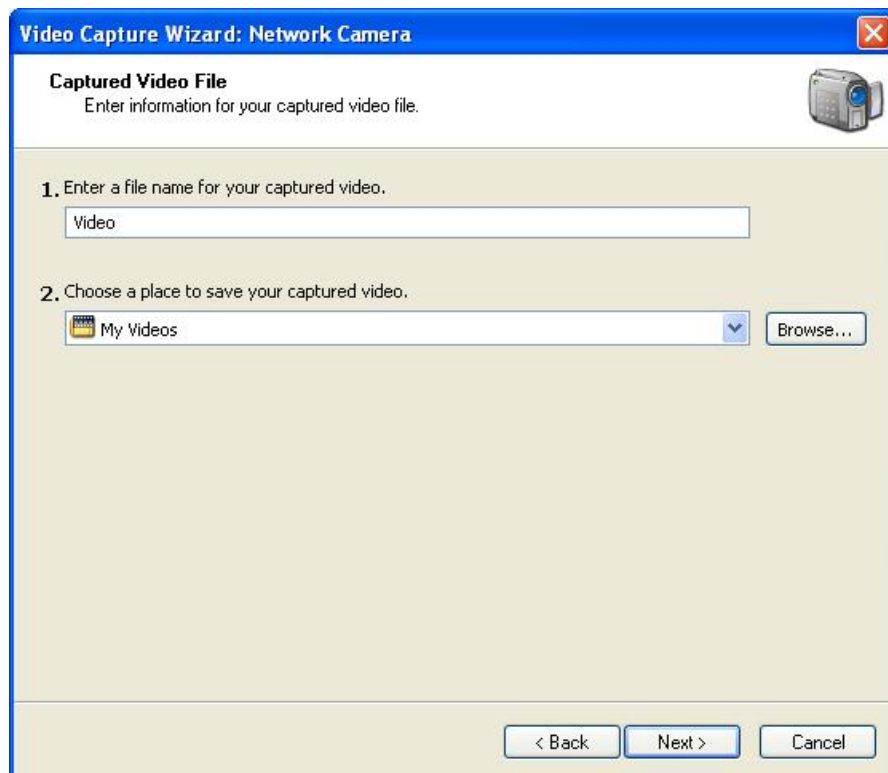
Video Capture Wizard: Network Camera

Captured Video File
Enter information for your captured video file.

1. Enter a file name for your captured video.

Video

2. Choose a place to save your captured video.

My Videos

Browse...

< Back
Next >
Cancel